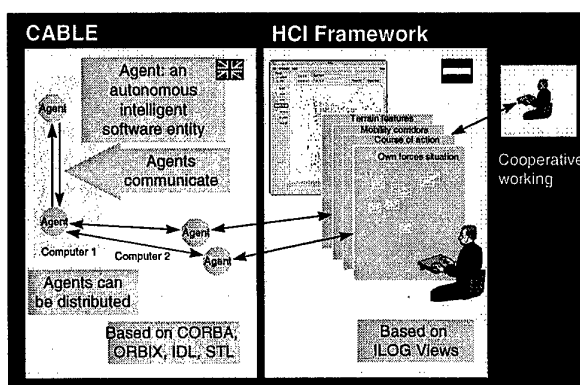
CABLE

HCI Framework

Agent: an autonomous intelligent software entity

Agent

Agents communicate

Agent

Agent

Agent

Computer 1

Computer 2

Agents can be distributed

Based on CORBA, ORBIX, IDL, STL

Terrain features

Mobility corridors

Course of action

Own forces situation

Based on ILOG Views

Cooperative working